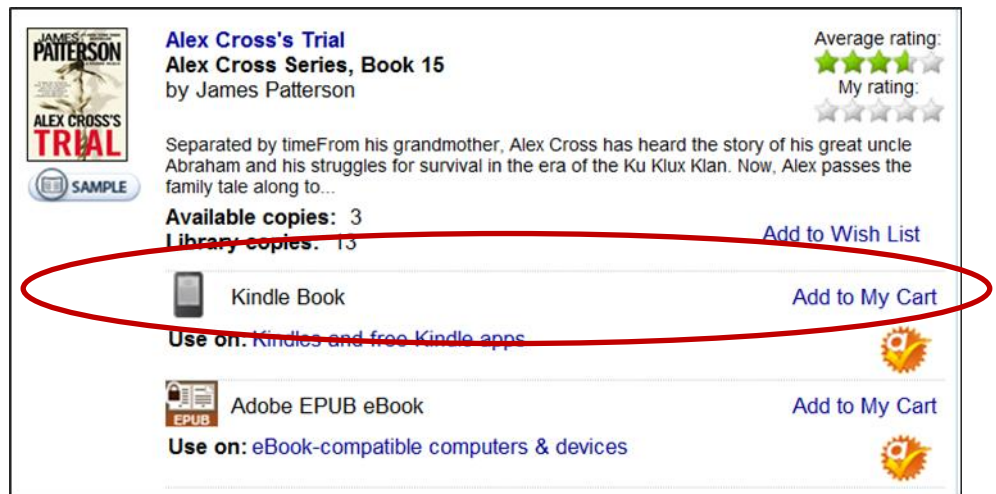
JAMES PATTERSON
ALEX CROSS'S TRIAL

SAMPLE

Alex Cross's Trial
Alex Cross Series, Book 15
by James Patterson

Average rating:
My rating:

Separated by timeFrom his grandmother, Alex Cross has heard the story of his great uncle Abraham and his struggles for survival in the era of the Ku Klux Klan. Now, Alex passes the family tale along to...

Available copies: 3
Library copies: 13

Add to Wish List

Kindle Book
Add to My Cart

Use on: Kindles and free Kindle apps

EPUB
Adobe EPUB eBook
Add to My Cart

Use on: eBook-compatible computers & devices